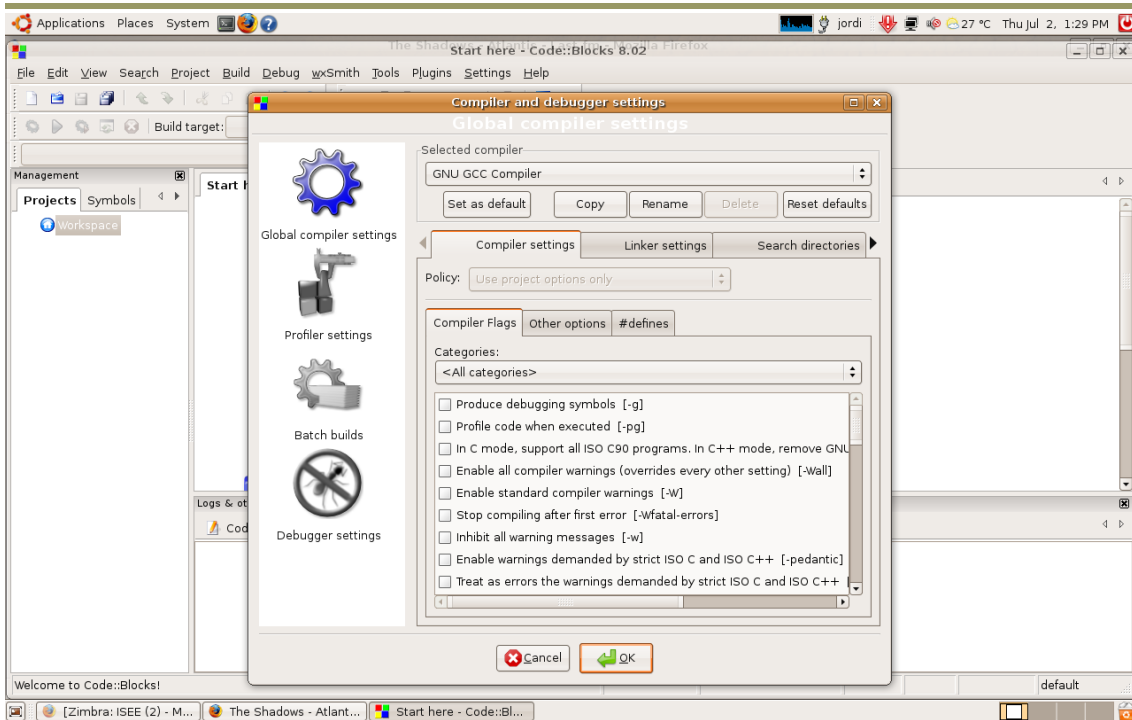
Applications Places System

jordi 27 °C Thu Jul 2, 1:29 PM

Start here - Code::Blocks 8.02

File Edit View Search Project Build Debug wxSmith Tools Plugins Settings Help

Build target:

Management

Projects Symbols

Workspace

Start h

Logs & ot

Cod

Compiler and debugger settings

Global compiler settings

Global compiler settings

Profiler settings

Batch builds

Debugger settings

Selected compiler

GNU GCC Compiler

Set as default Copy Rename Delete Reset defaults

Compiler settings Linker settings Search directories

Policy: Use project options only

Compiler Flags Other options #defines

Categories:

<All categories>

Produce debugging symbols [-g]

Profile code when executed [-pg]

In C mode, support all ISO C90 programs. In C++ mode, remove GNU

Enable all compiler warnings (overrides every other setting) [-Wall]

Enable standard compiler warnings [-W]

Stop compiling after first error [-Wfatal-errors]

Inhibit all warning messages [-w]

Enable warnings demanded by strict ISO C and ISO C++ [-pedantic]

Treat as errors the warnings demanded by strict ISO C and ISO C++

Cancel OK

Welcome to Code::Blocks!

default

[Zimbra: ISEE (2) - M... The Shadows - Atlant... Start here - Code::Bl...